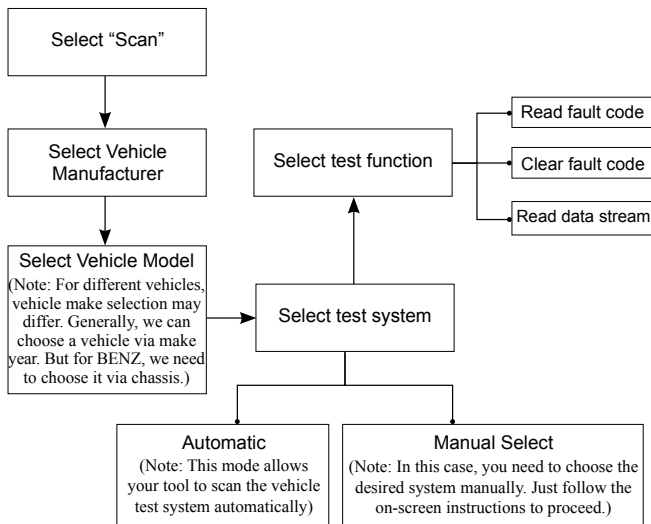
Select “Scan”

Select Vehicle Manufacturer

Select Vehicle Model
(Note: For different vehicles, vehicle make selection may differ. Generally, we can choose a vehicle via make year. But for BENZ, we need to choose it via chassis.)

Select test system

Select test function

Read fault code

Clear fault code

Read data stream

Automatic
(Note: This mode allows your tool to scan the vehicle test system automatically)

Manual Select
(Note: In this case, you need to choose the desired system manually. Just follow the on-screen instructions to proceed.)